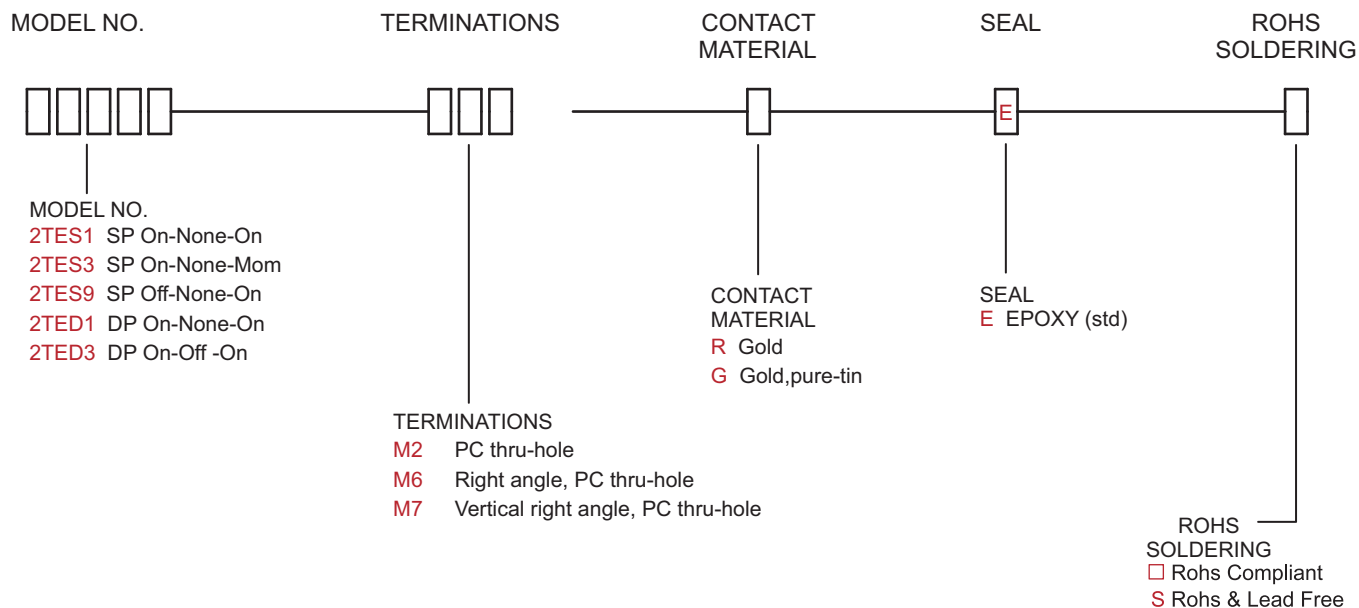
MODEL NO.

TERMINATIONS

CONTACT MATERIAL

SEAL

ROHS SOLDERING

E

MODEL NO.
2TES1 SP On-None-On
2TES3 SP On-None-Mom
2TES9 SP Off-None-On
2TED1 DP On-None-On
2TED3 DP On-Off -On

CONTACT MATERIAL
R Gold
G Gold,pure-tin

SEAL
E EPOXY (std)

TERMINATIONS
M2 PC thru-hole
M6 Right angle, PC thru-hole
M7 Vertical right angle, PC thru-hole

ROHS SOLDERING
☐ Rohs Compliant
S Rohs & Lead Free